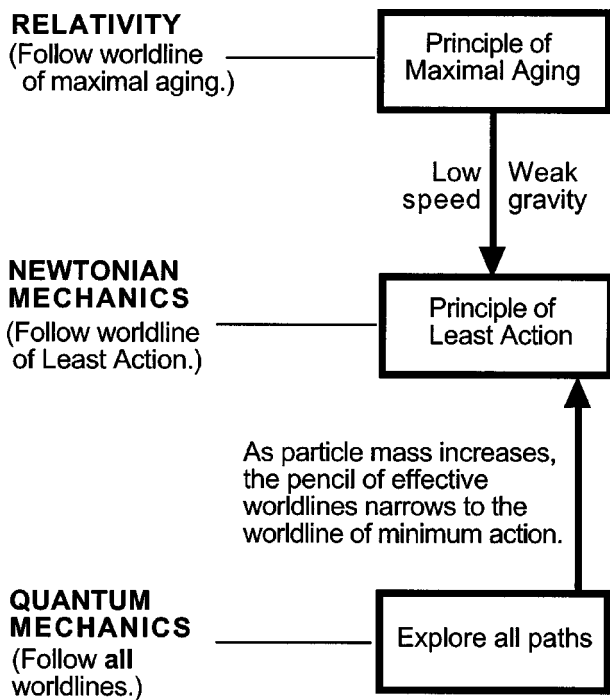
RELATIVITY
(Follow worldline of maximal aging.)

Principle of Maximal Aging

Low speed

Weak gravity

NEWTONIAN MECHANICS
(Follow worldline of Least Action.)

Principle of Least Action

As particle mass increases, the pencil of effective worldlines narrows to the worldline of minimum action.

QUANTUM MECHANICS
(Follow **all** worldlines.)

Explore all paths